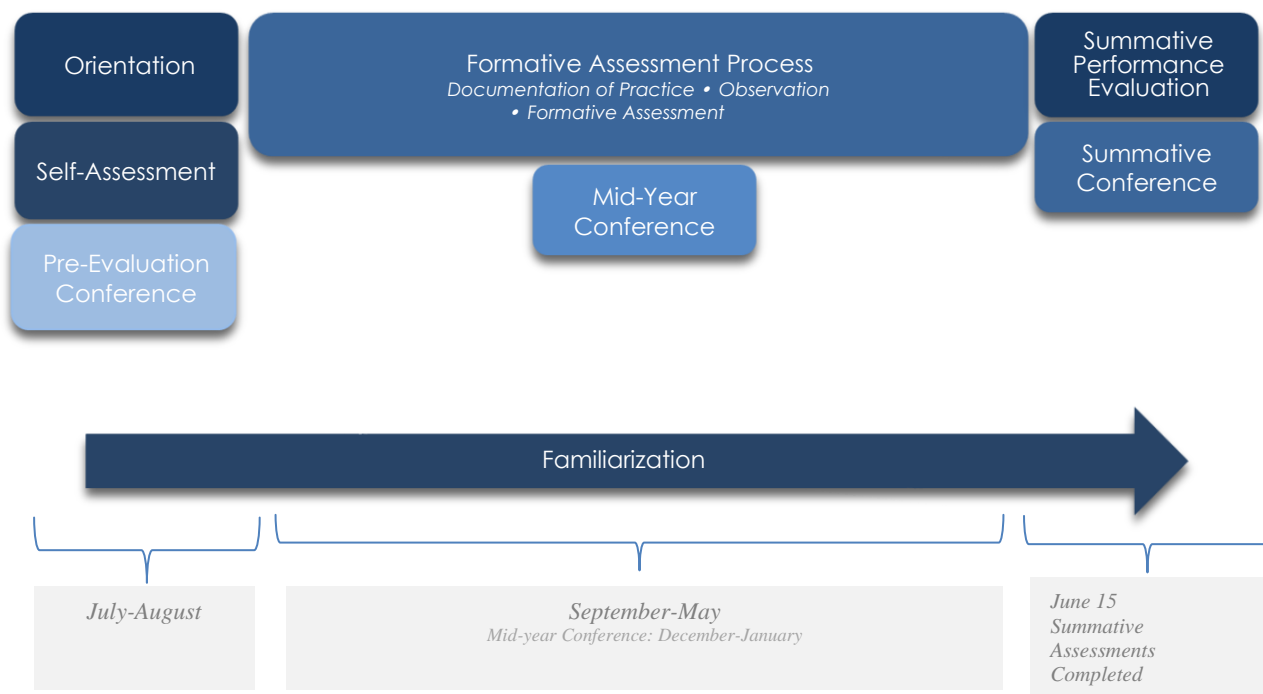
Orientation

Self-Assessment

Pre-Evaluation Conference

Formative Assessment Process
Documentation of Practice • Observation • Formative Assessment

Mid-Year Conference

Summative Performance Evaluation

Summative Conference

Familiarization

July-August

September-May
Mid-year Conference: December-January

June 15
Summative Assessments Completed